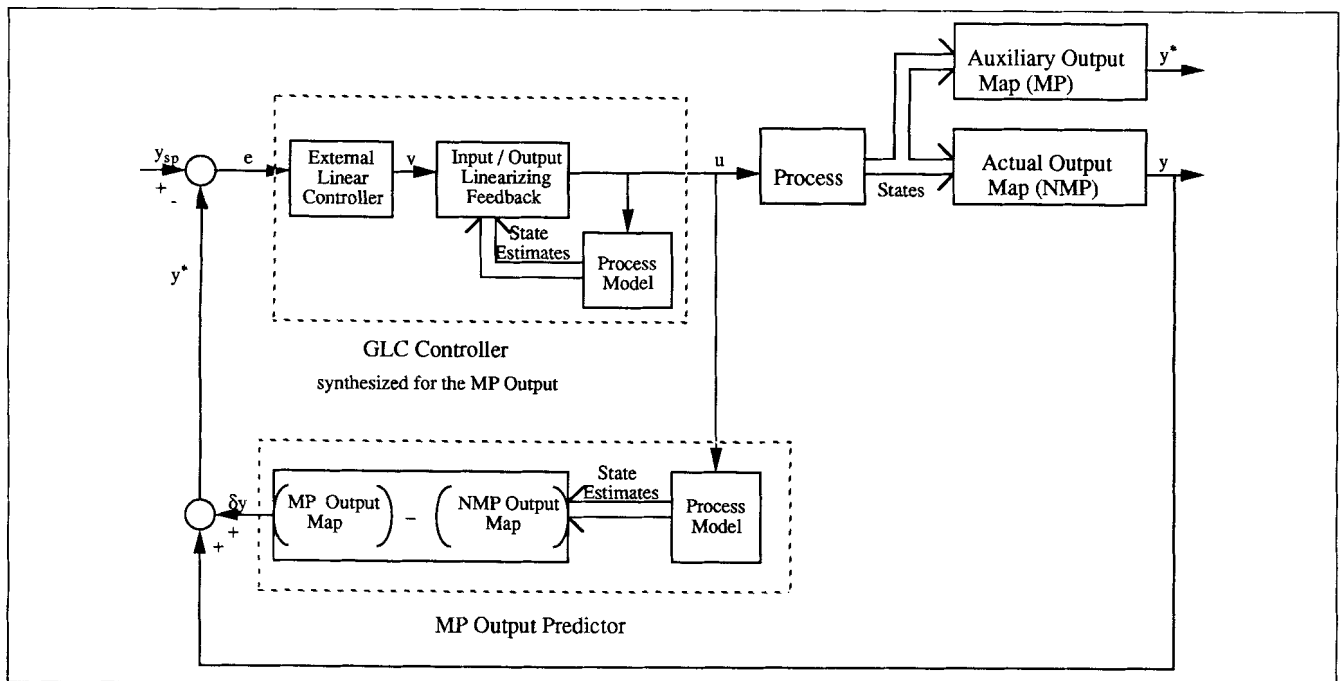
$y_{sp}$
+
-
e
External Linear Controller
v
Input / Output Linearizing Feedback
State Estimates
Process Model
u
Process
States
Auxiliary Output Map (MP)
$y^*$
Actual Output Map (NMP)
y
$y^*$
GLC Controller
synthesized for the MP Output
$\delta y$
+
+
MP Output Map
–
NMP Output Map
State Estimates
Process Model
MP Output Predictor